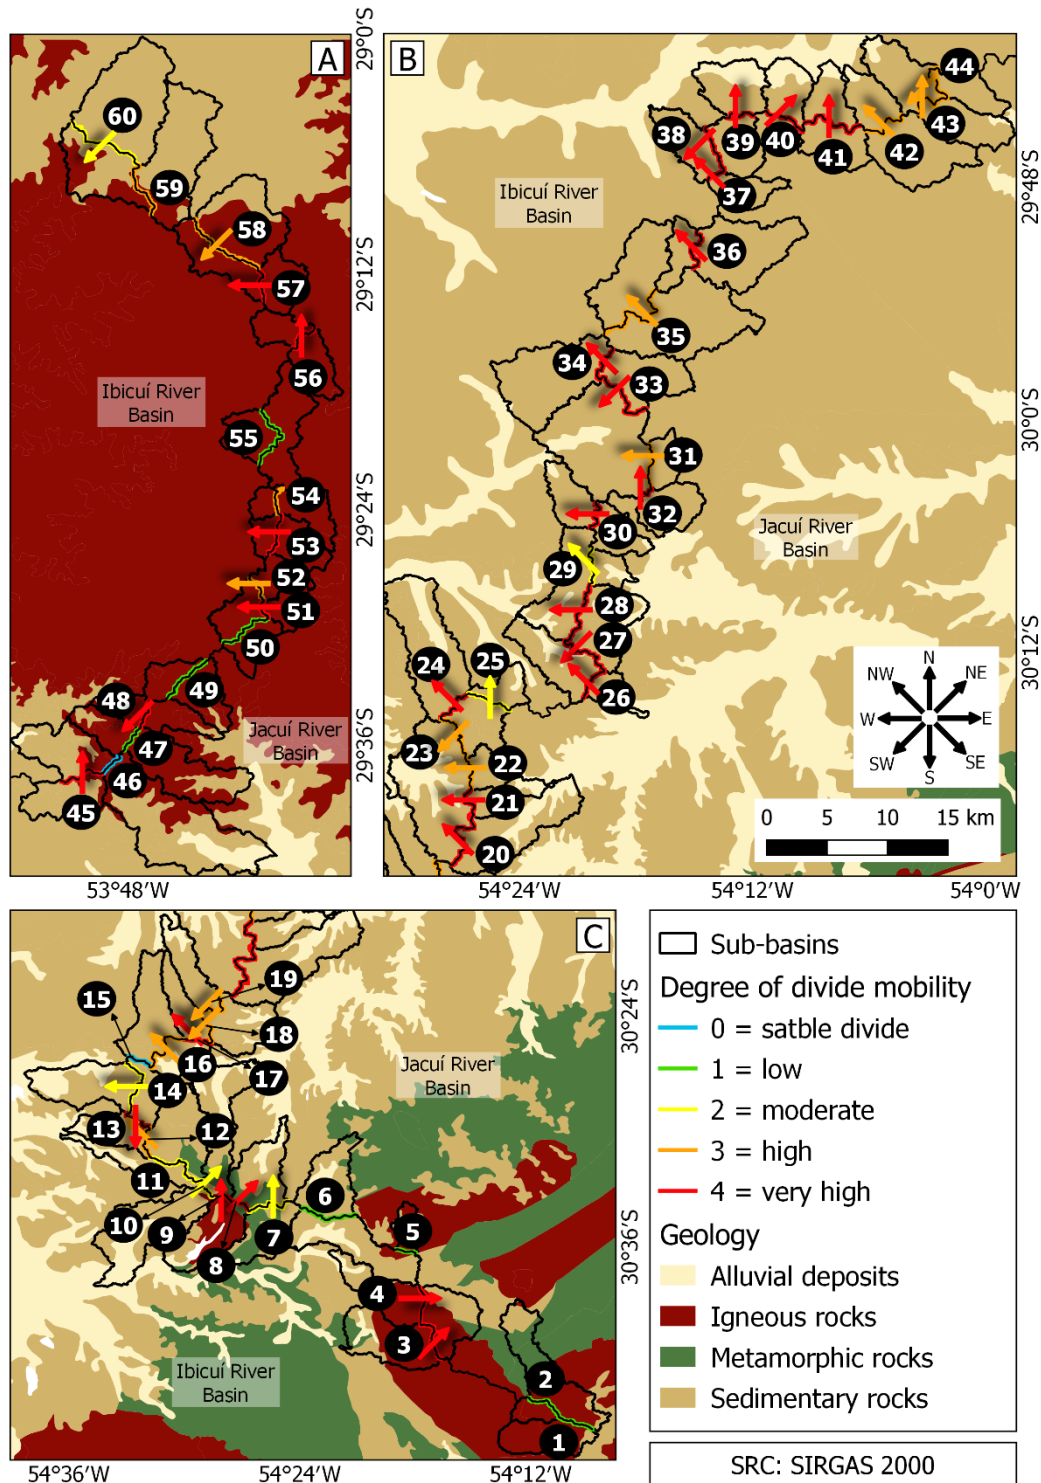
A
60
59
58
57
56
Ibicuí River Basin
55
54
53
52
51
50
49
48
47
46
45
Jacuí River Basin
29°0'S
29°12'S
29°24'S
29°36'S
53°48'W

B
44
43
42
41
40
39
38
37
36
35
34
33
31
32
30
29
28
27
26
25
24
23
22
21
20
Ibicuí River Basin
Jacuí River Basin
29°48'S
30°0'S
30°12'S
N
NW
NE
W
E
SW
SE
S
0 5 10 15 km
54°24'W
54°12'W
54°0'W

C
19
18
17
16
15
14
13
12
11
10
9
8
7
6
5
4
3
2
1
Jacuí River Basin
Ibicuí River Basin
30°24'S
30°36'S
54°36'W
54°24'W
54°12'W

Sub-basins
Degree of divide mobility
0 = satble divide
1 = low
2 = moderate
3 = high
4 = very high
Geology
Alluvial deposits
Igneous rocks
Metamorphic rocks
Sedimentary rocks

SRC: SIRGAS 2000